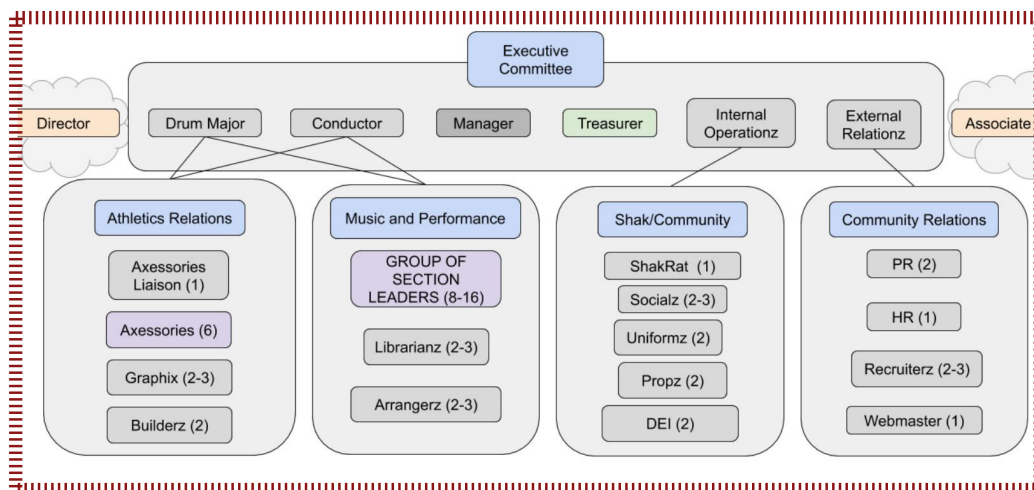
Executive Committee

Director

Drum Major

Conductor

Manager

Treasurer

Internal Operationz

External Relationz

Associate

Athletics Relations

Axessories Liaison (1)

Axessories (6)

Graphix (2-3)

Builderz (2)

Music and Performance

GROUP OF SECTION LEADERS (8-16)

Librarianz (2-3)

Arrangerz (2-3)

Shak/Community

ShakRat (1)

Socialz (2-3)

Uniformz (2)

Propz (2)

DEI (2)

Community Relations

PR (2)

HR (1)

Recruiterz (2-3)

Webmaster (1)